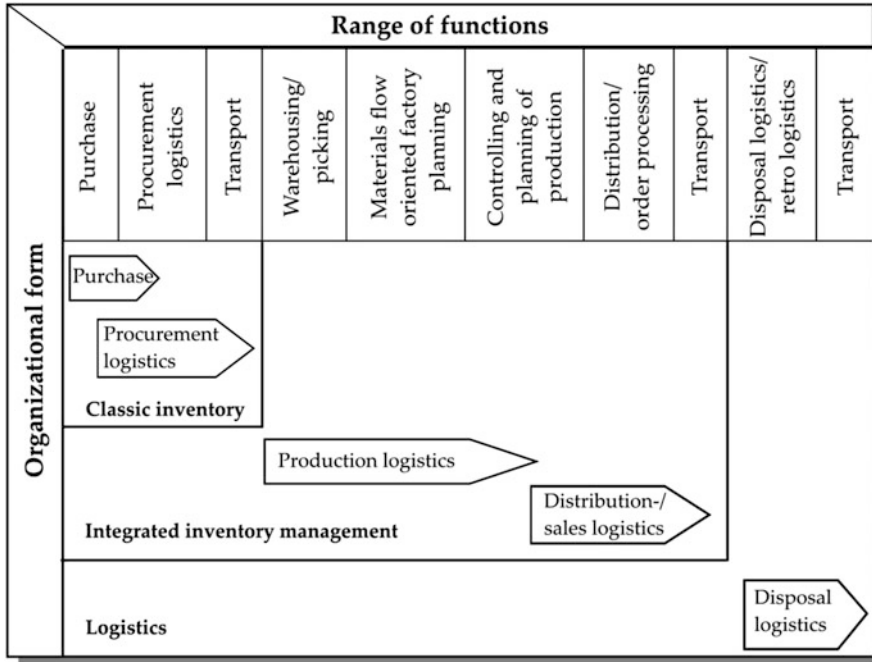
Range of functions

Organizational form

| Purchase | Procurement logistics | Transport | Warehousing/ picking | Materials flow oriented factory planning | Controlling and planning of production | Distribution/ order processing | Transport | Disposal logistics/ retro logistics | Transport |
|---|---|---|---|---|---|---|---|---|---|

Purchase

Procurement logistics

Classic inventory

Production logistics

Distribution-/ sales logistics

Integrated inventory management

Disposal logistics

Logistics